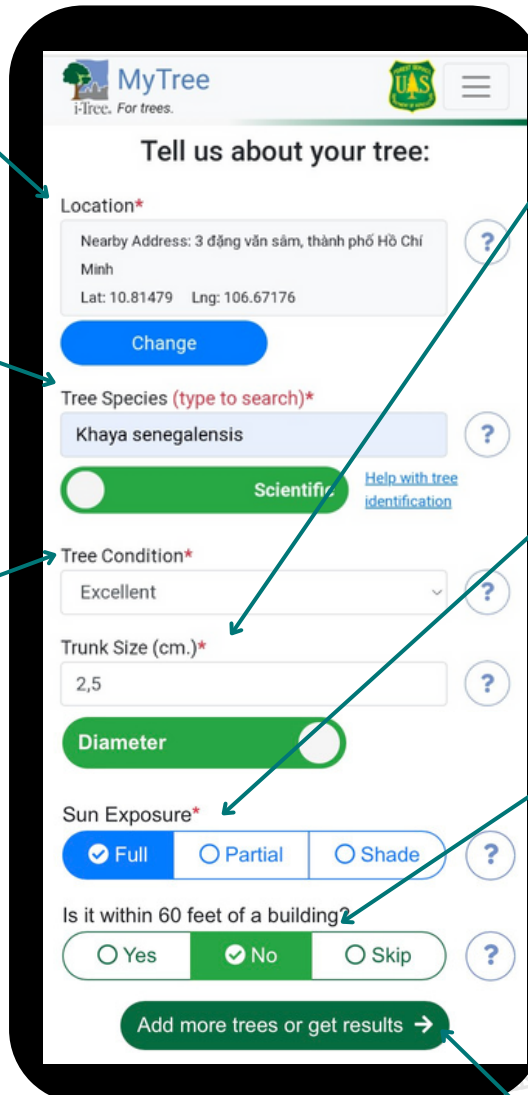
MyTree
i-Tree. For trees.

Tell us about your tree:

Location*

Nearby Address: 3 đặng văn sâm, thành phố Hồ Chí Minh
Lat: 10.81479 Lng: 106.67176

?

Change

Tree Species (type to search)*

Khaya senegalensis

?

Scientific

Help with tree identification

Tree Condition*

Excellent

?

Trunk Size (cm.)*

2,5

?

Diameter

Sun Exposure*

Full | Partial | Shade

?

Is it within 60 feet of a building?

Yes | No | Skip

?

Add more trees or get results →